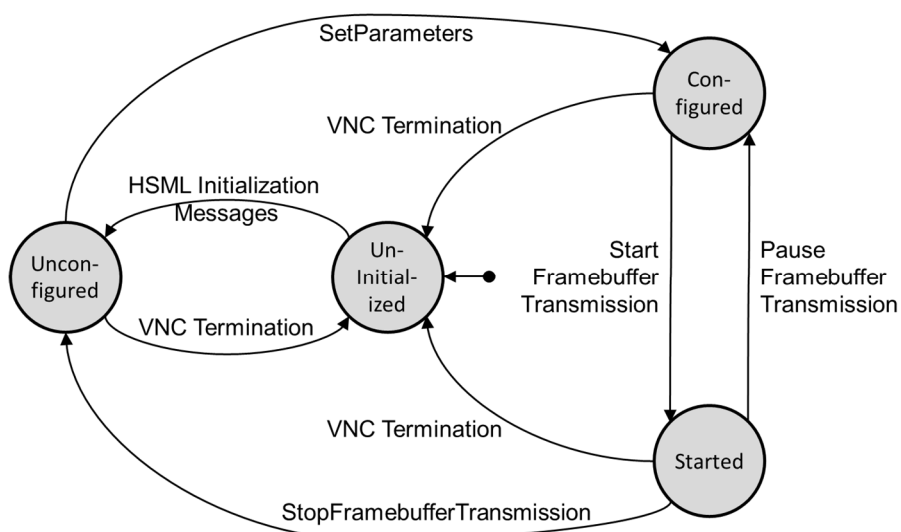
SetParameters

Con-figured

VNC Termination

HSML Initialization Messages

Uncon-figured

Un-Initial-ized

Start Framebuffer Transmission

Pause Framebuffer Transmission

VNC Termination

VNC Termination

Started

StopFramebufferTransmission